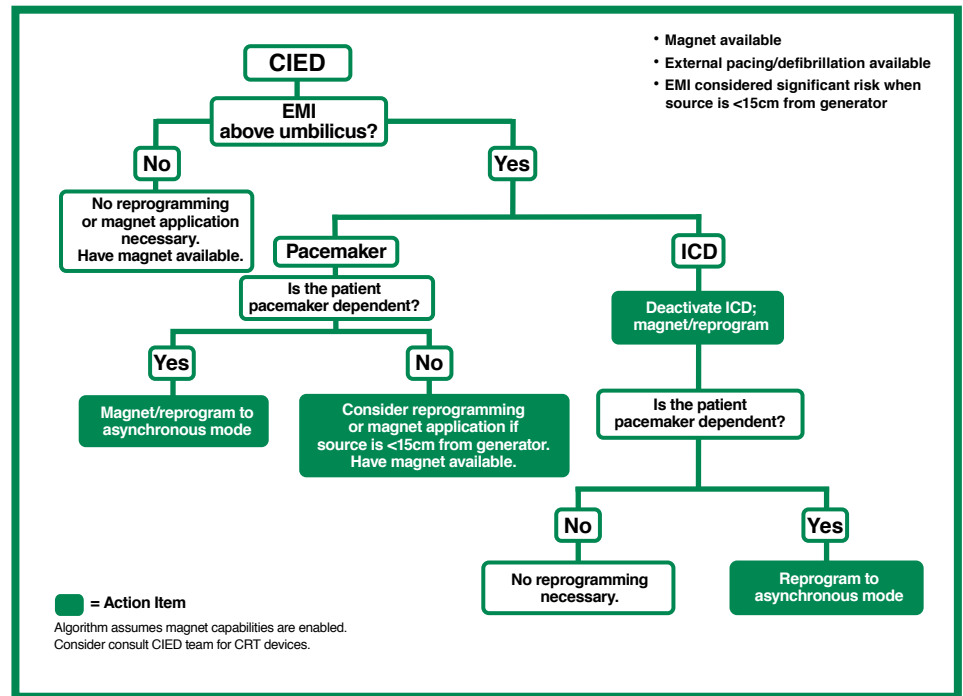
CIED

• Magnet available
• External pacing/defibrillation available
• EMI considered significant risk when source is <15cm from generator

EMI above umbilicus?

No

No reprogramming or magnet application necessary. Have magnet available.

Yes

Pacemaker

Is the patient pacemaker dependent?

Yes

Magnet/reprogram to asynchronous mode

No

Consider reprogramming or magnet application if source is <15cm from generator. Have magnet available.

ICD

Deactivate ICD; magnet/reprogram

Is the patient pacemaker dependent?

No

No reprogramming necessary.

Yes

Reprogram to asynchronous mode

= Action Item

Algorithm assumes magnet capabilities are enabled.
Consider consult CIED team for CRT devices.